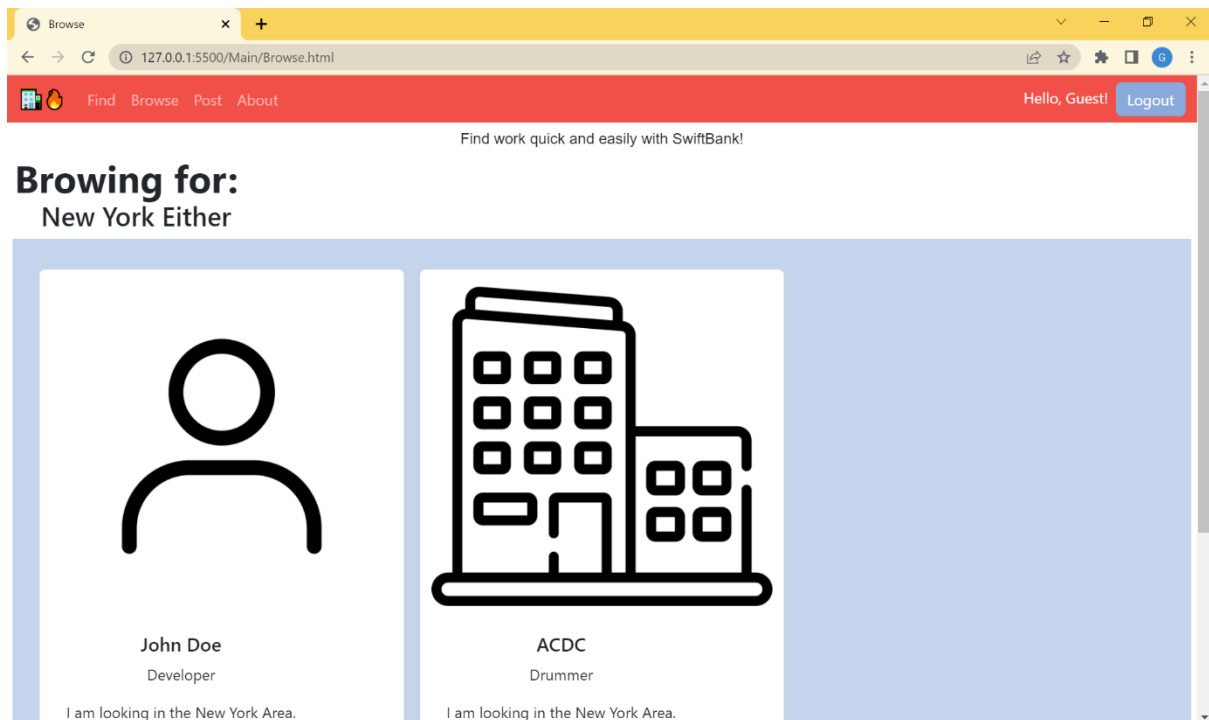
Browse
127.0.0.1:5500/Main/Browse.html
G

Find Browse Post About
Hello, Guest! Logout

Find work quick and easily with SwiftBank!

Browing for:
New York Either

John Doe
Developer
I am looking in the New York Area.

ACDC
Drummer
I am looking in the New York Area.